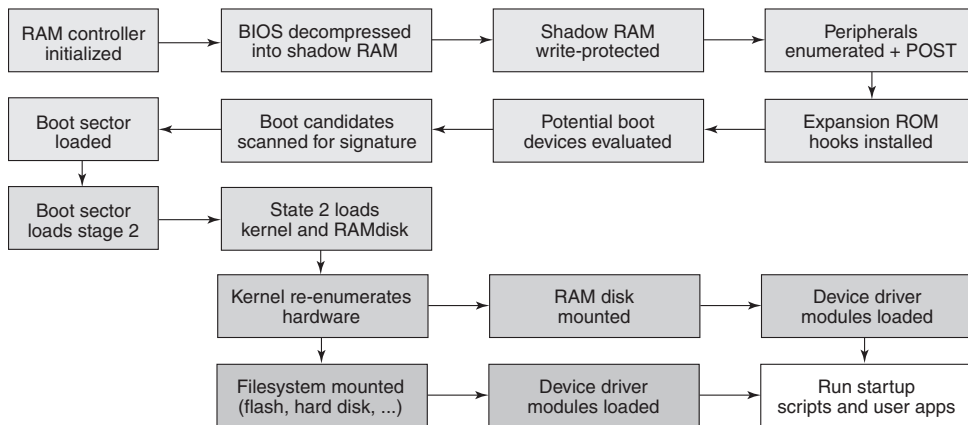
RAM controller initialized

BIOS decompressed into shadow RAM

Shadow RAM write-protected

Peripherals enumerated + POST

Expansion ROM hooks installed

Potential boot devices evaluated

Boot candidates scanned for signature

Boot sector loaded

Boot sector loads stage 2

State 2 loads kernel and RAMdisk

Kernel re-enumerates hardware

RAM disk mounted

Device driver modules loaded

Filesystem mounted (flash, hard disk, ...)

Device driver modules loaded

Run startup scripts and user apps